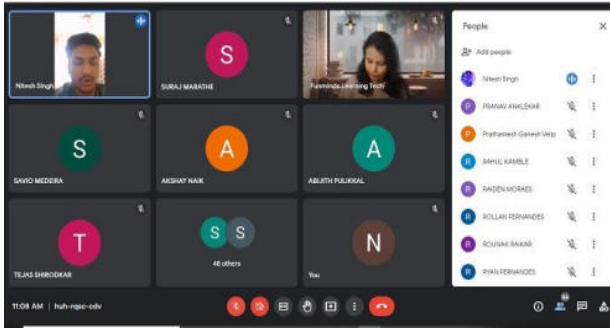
Nitesh Singh

S
SURAJ MARATHE

Funminds Learning Tech

S
SAVIO MEDEIRA

A
AKSHAY NAIK

A
ABIJITH PULIKKAL

T
TEJAS SHIRODKAR

S S
46 others

N
You

People

Add people

Nitesh Singh

P
PRANAV ANKLEKAR

P
Prathamesh Ganesh Velip

R
RAHUL KAMBLE

R
RAIDEN MORAES

R
ROLLAN FERNANDES

R
ROUNAK RAIKAR

R
RYAN FERNANDES

11:08 AM | huh-rqsc-cdv